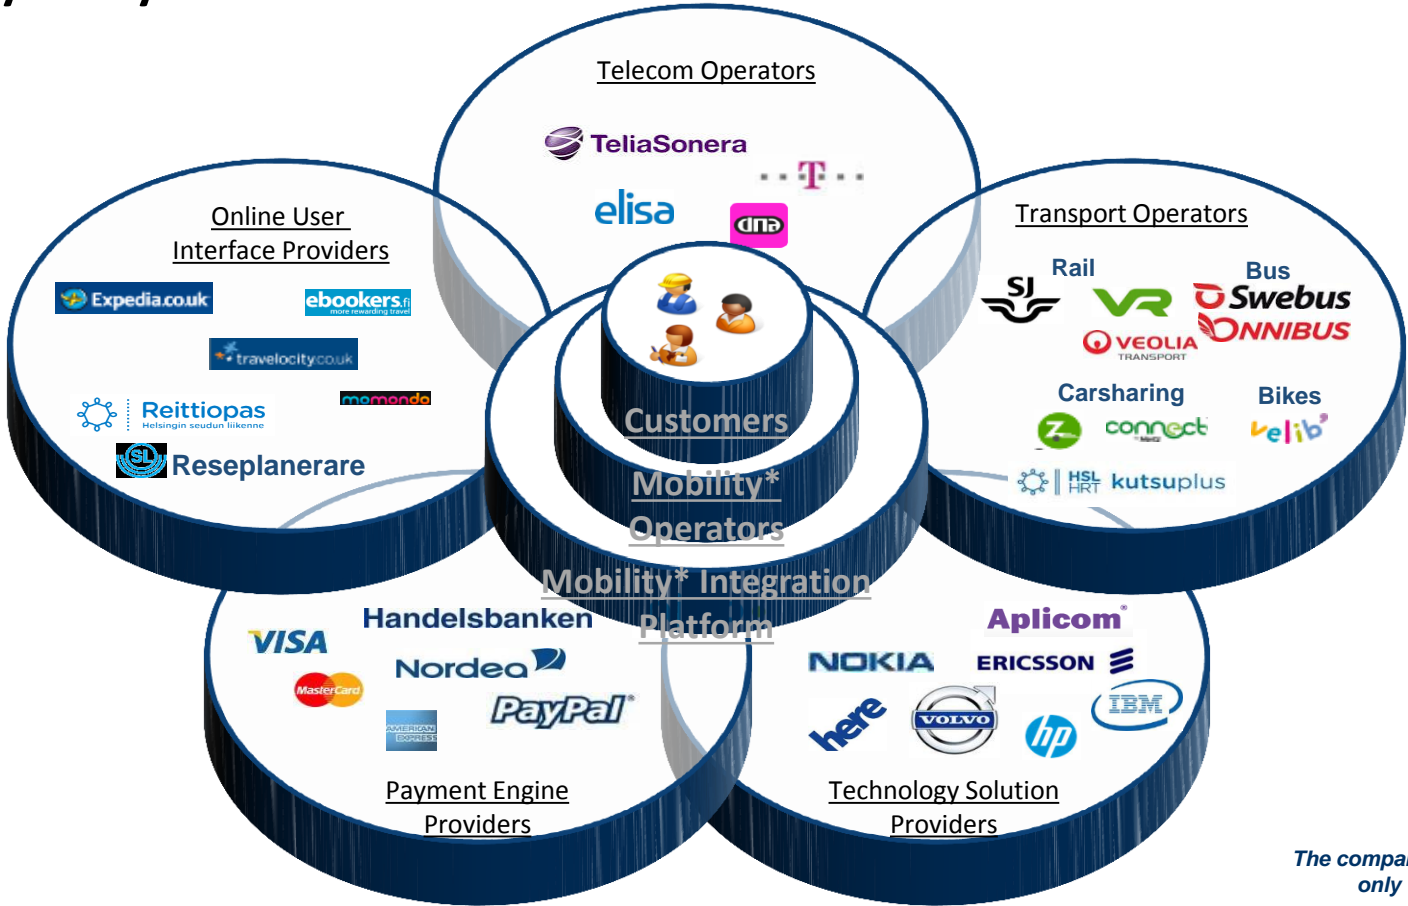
Telecom Operators

TeliaSonera

T

elisa

dna

Online User Interface Providers

Expedia.co.uk

ebookers.fi
more rewarding travel

travelocity.co.uk

momondo

Reittiopas
Helsingin seudun liikenne

SL Reseplanerare

Transport Operators

Rail

SJ

VR

Bus

Swebus

ONNIBUS

VEOLIA TRANSPORT

Carsharing

connect

Bikes

velib'

HSL HRT kutsuplus

Customers

Mobility* Operators

Mobility* Integration Platform

VISA

MasterCard

AMERICAN EXPRESS

Handelsbanken

Nordea

PayPal

Payment Engine Providers

Aplicom

NOKIA

ERICSSON

here

VOLVO

hp

IBM

Technology Solution Providers

The compa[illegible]
only